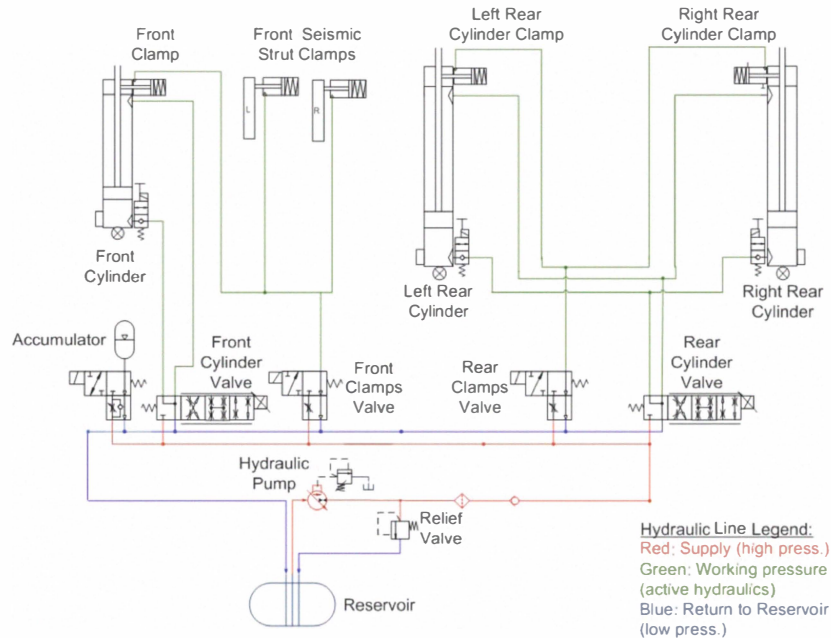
Front Clamp

Front Seismic Strut Clamps

L

R

Left Rear Cylinder Clamp

Right Rear Cylinder Clamp

Front Cylinder

Left Rear Cylinder

Right Rear Cylinder

Accumulator

Front Cylinder Valve

Front Clamps Valve

Rear Clamps Valve

Rear Cylinder Valve

Hydraulic Pump

Relief Valve

Reservoir

Hydraulic Line Legend:
Red; Supply (high press.)
Green: Working pressure (active hydraulics)
Blue: Return to Reservoir (low press.)